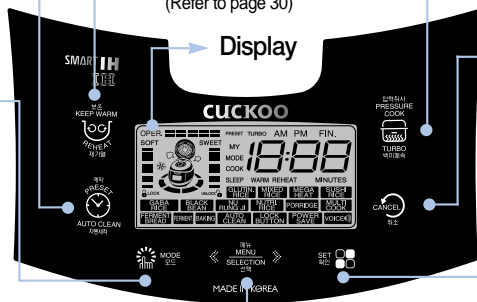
(Refer to page 30)

Display

SMART IH

CUCKOO

보온
KEEP WARM
REHEAT
재가열

OPER.
SOFT
SWEET
PRESET TURBO AM PM FIN.
MY
MODE
COOK
SLEEP WARM REHEAT MINUTES
LOCK
UNLOCK

| GLUTIN RICE | MIXED RICE | MEGA HEAT | SUSHI RICE |
|---|---|---|---|
| GABA RICE | BLACK BEAN | NU RUNG JI | NUTRI RICE | PORRIDGE | MULTI COOK |
| FERMENT BREAD | FERMENT | BAKING | AUTO CLEAN | LOCK BUTTON | POWER SAVE | VOICE |

압력취사
PRESSURE COOK
TURBO
백미쾌속

예약
PRESET
AUTO CLEAN
자동세척

CANCEL
취소

MODE
모드

메뉴
MENU
SELECTION
선택

SET
확인

MADE IN KOREA